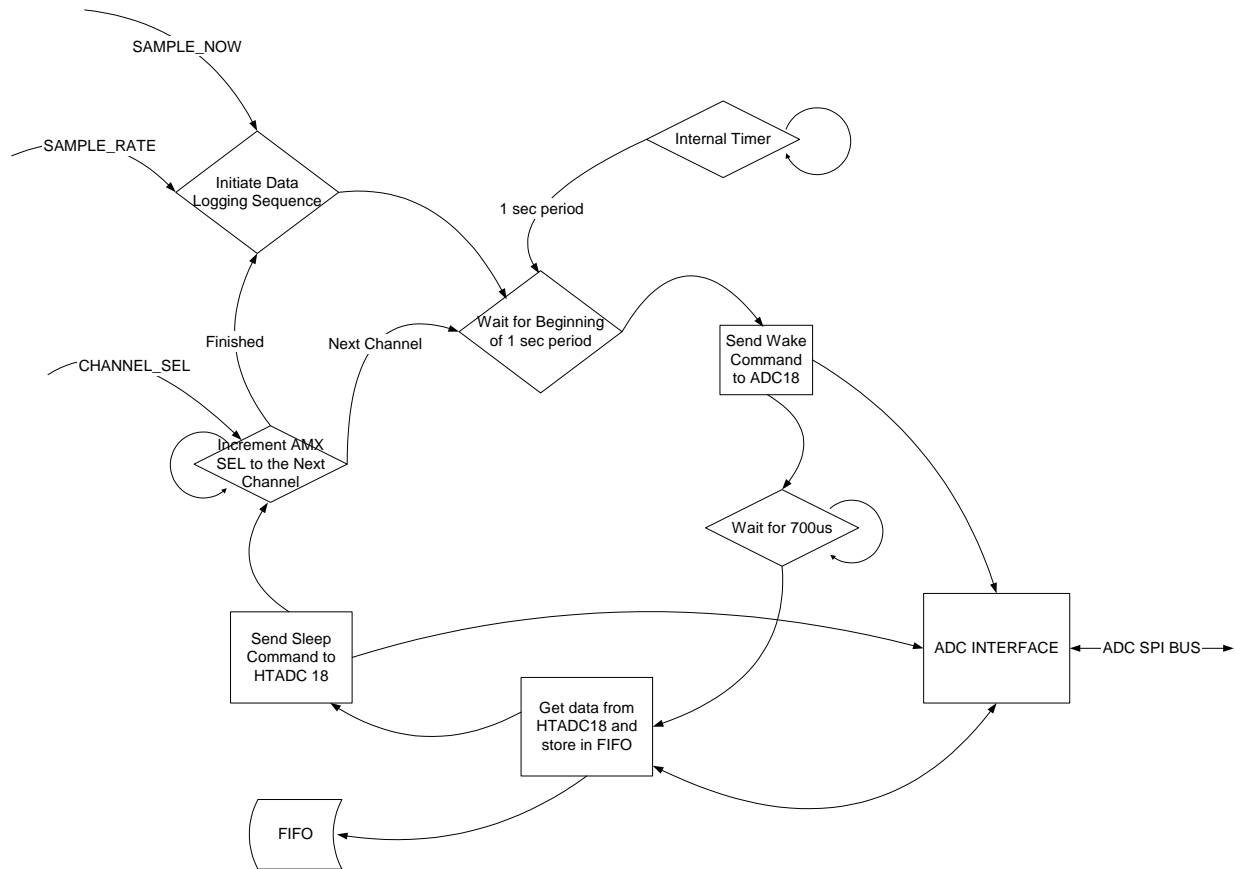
SAMPLE_NOW

SAMPLE_RATE

Initiate Data Logging Sequence

Internal Timer

1 sec period

Wait for Beginning of 1 sec period

Send Wake Command to ADC18

Finished

Next Channel

CHANNEL_SEL

Increment AMX SEL to the Next Channel

Wait for 700us

Send Sleep Command to HTADC 18

ADC INTERFACE

ADC SPI BUS

Get data from HTADC18 and store in FIFO

FIFO